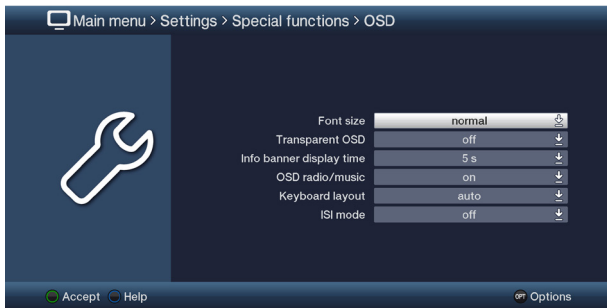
Main menu > Settings > Special functions > OSD

| | |
|---|---|
| Font size | normal |
| Transparent OSD | off |
| Info banner display time | 5 s |
| OSD radio/music | on |
| Keyboard layout | auto |
| ISI mode | off |

Accept Help OPT Options